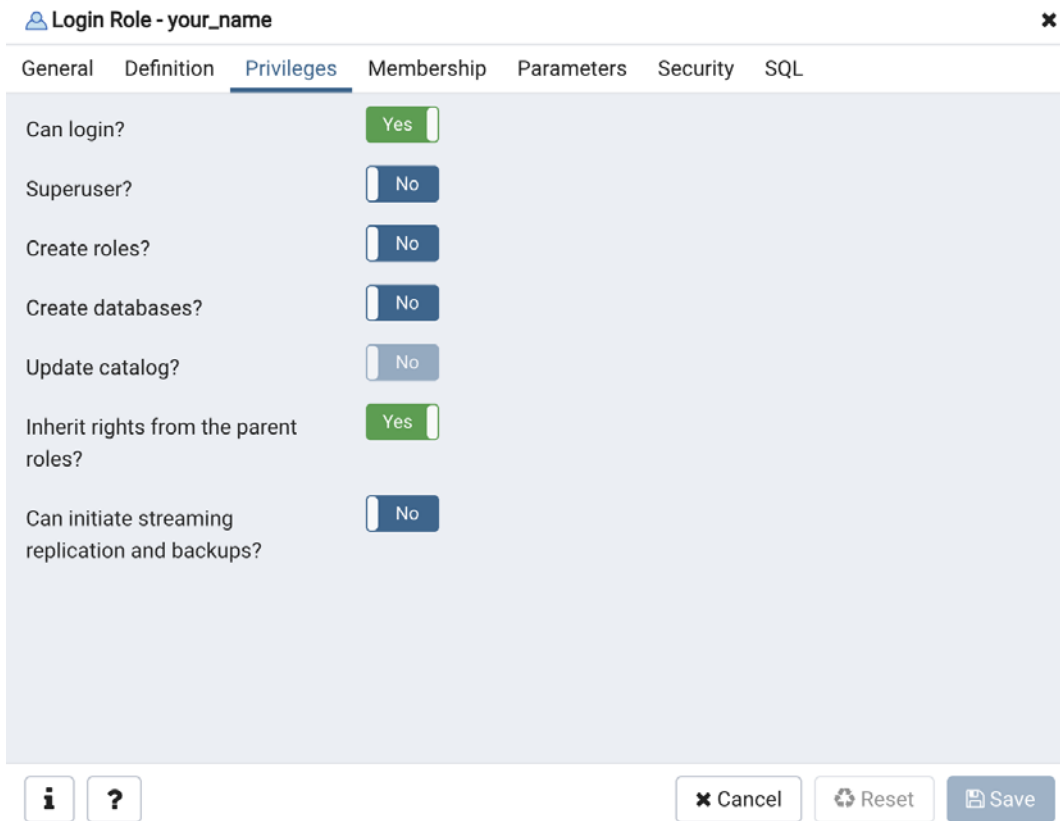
Login Role - your_name

General Definition Privileges Membership Parameters Security SQL

Can login? Yes

Superuser? No

Create roles? No

Create databases? No

Update catalog? No

Inherit rights from the parent roles? Yes

Can initiate streaming replication and backups? No

i ? Cancel Reset Save